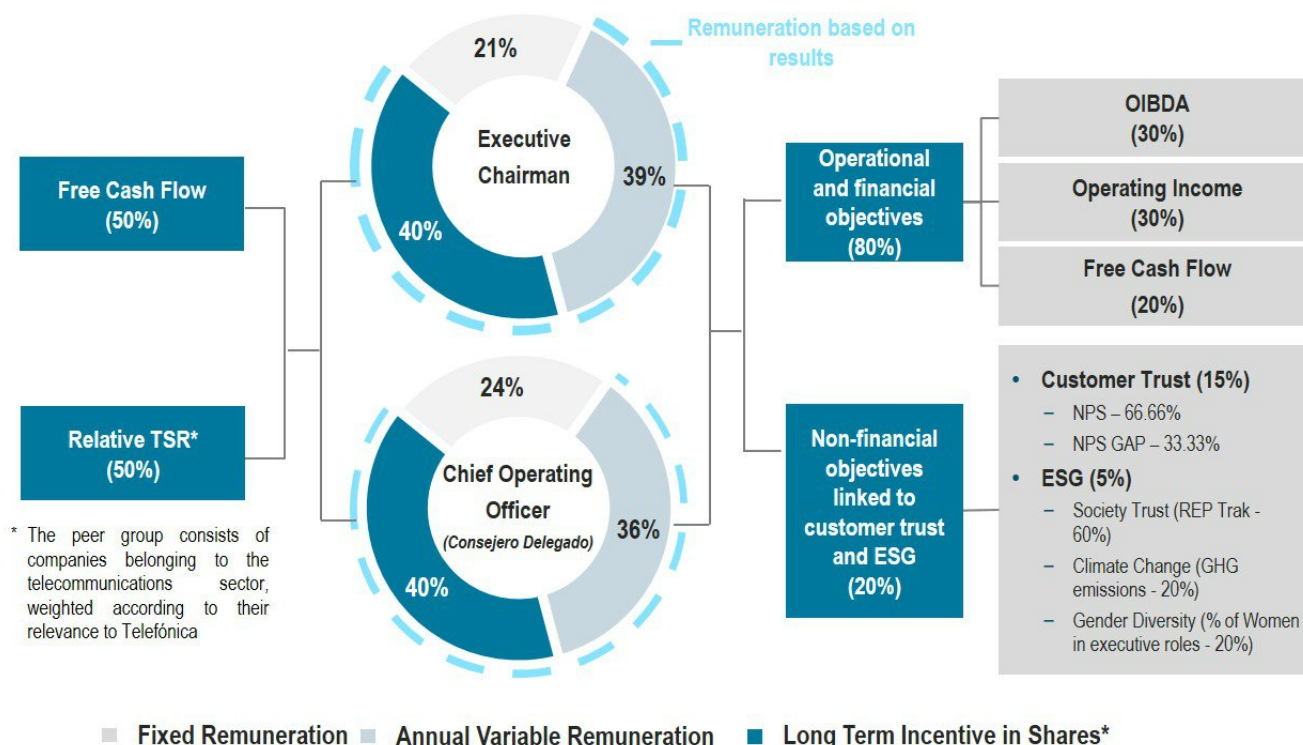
Remuneration based on results

Free Cash Flow
(50%)

Relative TSR*
(50%)

* The peer group consists of companies belonging to the telecommunications sector, weighted according to their relevance to Telefónica

21%
Executive Chairman
39%
40%

24%
Chief Operating Officer
(Consejero Delegado)
36%
40%

Operational and financial objectives
(80%)

OIBDA
(30%)

Operating Income
(30%)

Free Cash Flow
(20%)

Non-financial objectives linked to customer trust and ESG
(20%)

• Customer Trust (15%)
– NPS – 66.66%
– NPS GAP – 33.33%
• ESG (5%)
– Society Trust (REP Trak - 60%)
– Climate Change (GHG emissions - 20%)
– Gender Diversity (% of Women in executive roles - 20%)

Fixed Remuneration
Annual Variable Remuneration
Long Term Incentive in Shares*